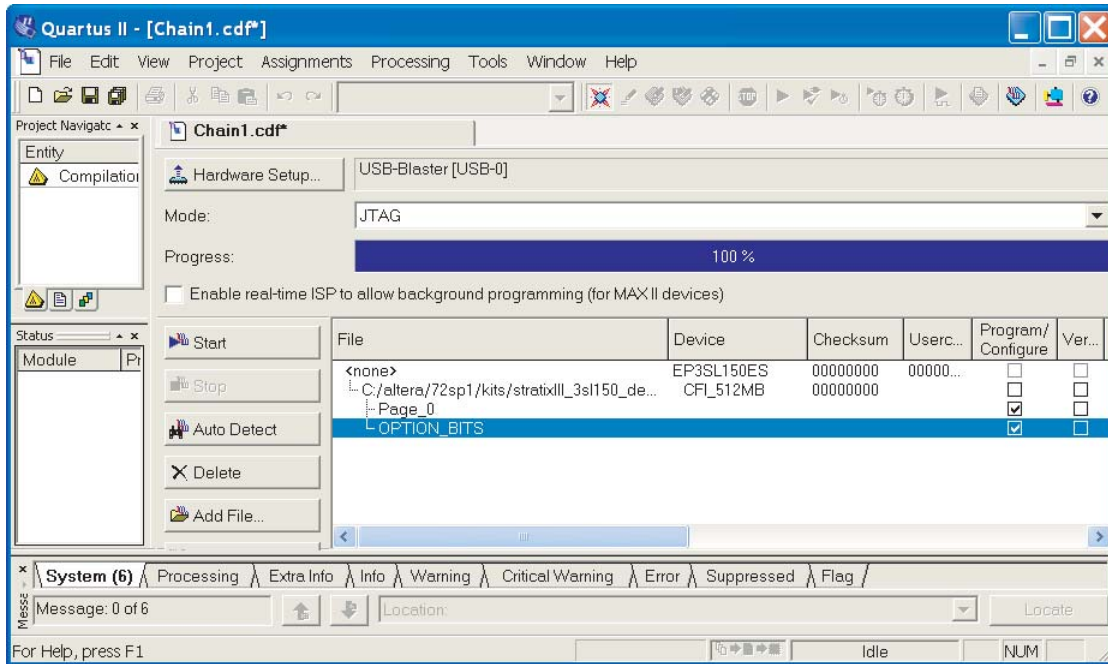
Quartus II - [Chain1.cdf*]

File Edit View Project Assignments Processing Tools Window Help

Project Navigatc
Entity
Compilatio

Chain1.cdf*

Hardware Setup...
USB-Blaster [USB-0]

Mode:
JTAG

Progress:
100 %

Enable real-time ISP to allow background programming (for MAX II devices)

Status
Module
Pr

Start
Stop
Auto Detect
Delete
Add File...

| File | Device | Checksum | Userc... | Program/ Configure | Ver... |
|---|---|---|---|---|---|
| <none> | EP3SL150ES | 00000000 | 00000... | ☐ | ☐ |
| C:/altera/72sp1/kits/stratixIII_3sl150_de... | CFI_512MB | 00000000 | | ☐ | ☐ |
| Page_0 | | | | ☑ | ☐ |
| OPTION_BITS | | | | ☑ | ☐ |

System (6) Processing Extra Info Info Warning Critical Warning Error Suppressed Flag

Messa
Message: 0 of 6
Location:
Locate

For Help, press F1
Idle
NUM